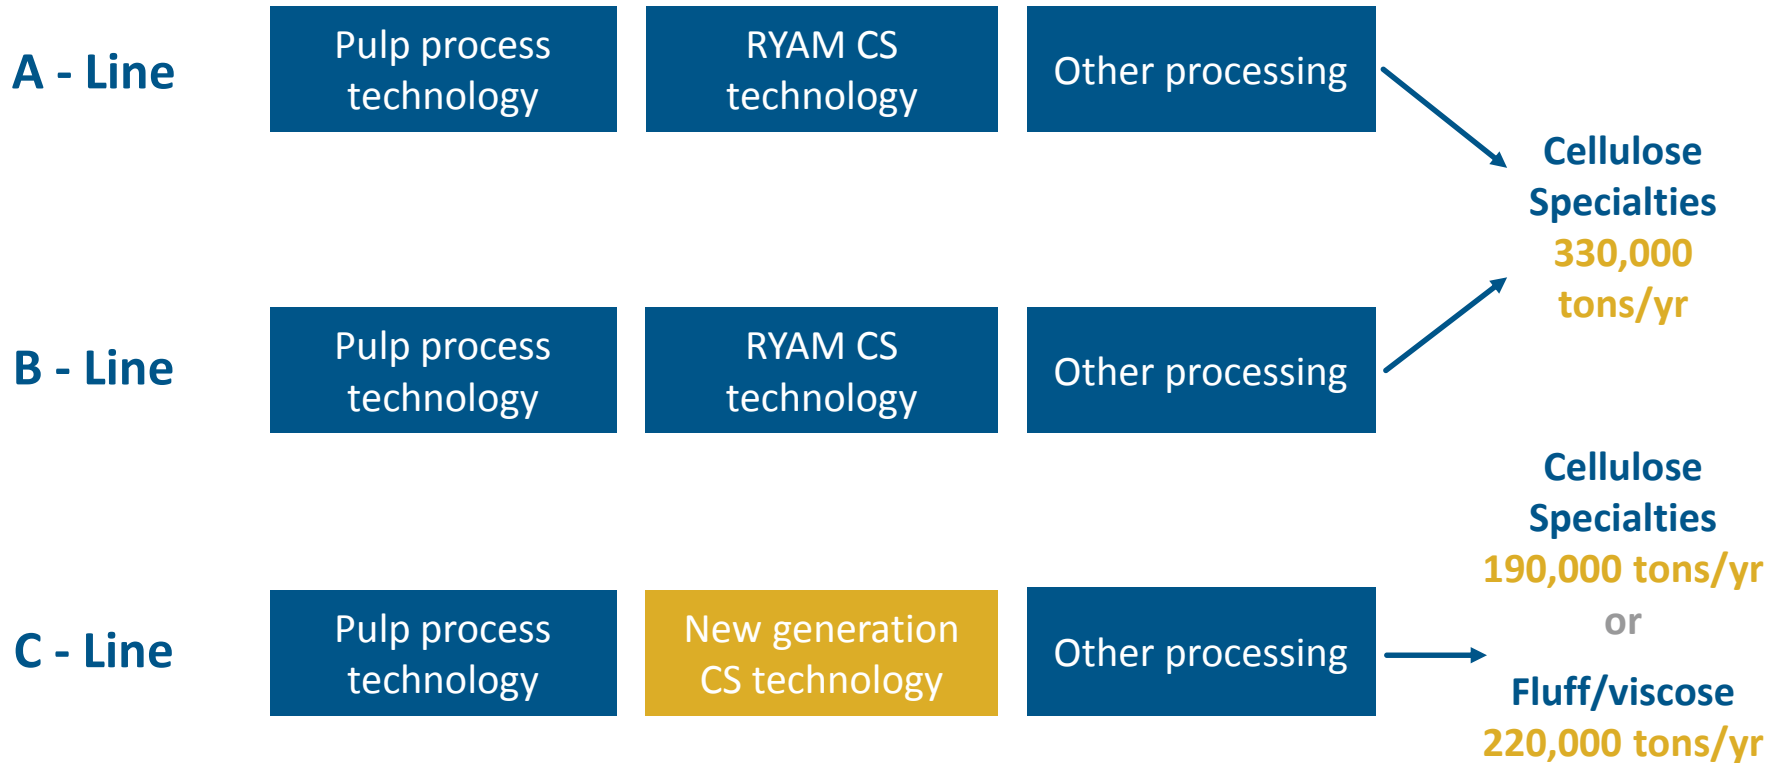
A - Line

Pulp process technology

RYAM CS technology

Other processing

Cellulose Specialties
330,000 tons/yr

B - Line

Pulp process technology

RYAM CS technology

Other processing

Cellulose Specialties
190,000 tons/yr
or
Fluff/viscose
220,000 tons/yr

C - Line

Pulp process technology

New generation CS technology

Other processing